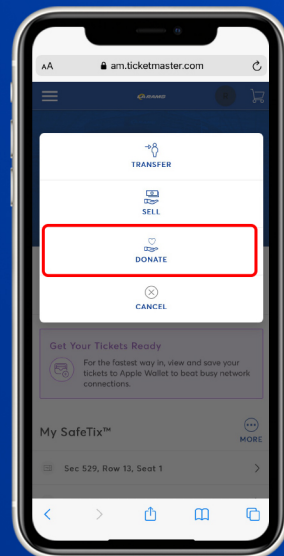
AA am.ticketmaster.com

TRANSFER

SELL

DONATE

CANCEL

Get Your Tickets Ready

For the fastest way in, view and save your tickets to Apple Wallet to beat busy network connections.

My SafeTix™

MORE

Sec 529, Row 13, Seat 1